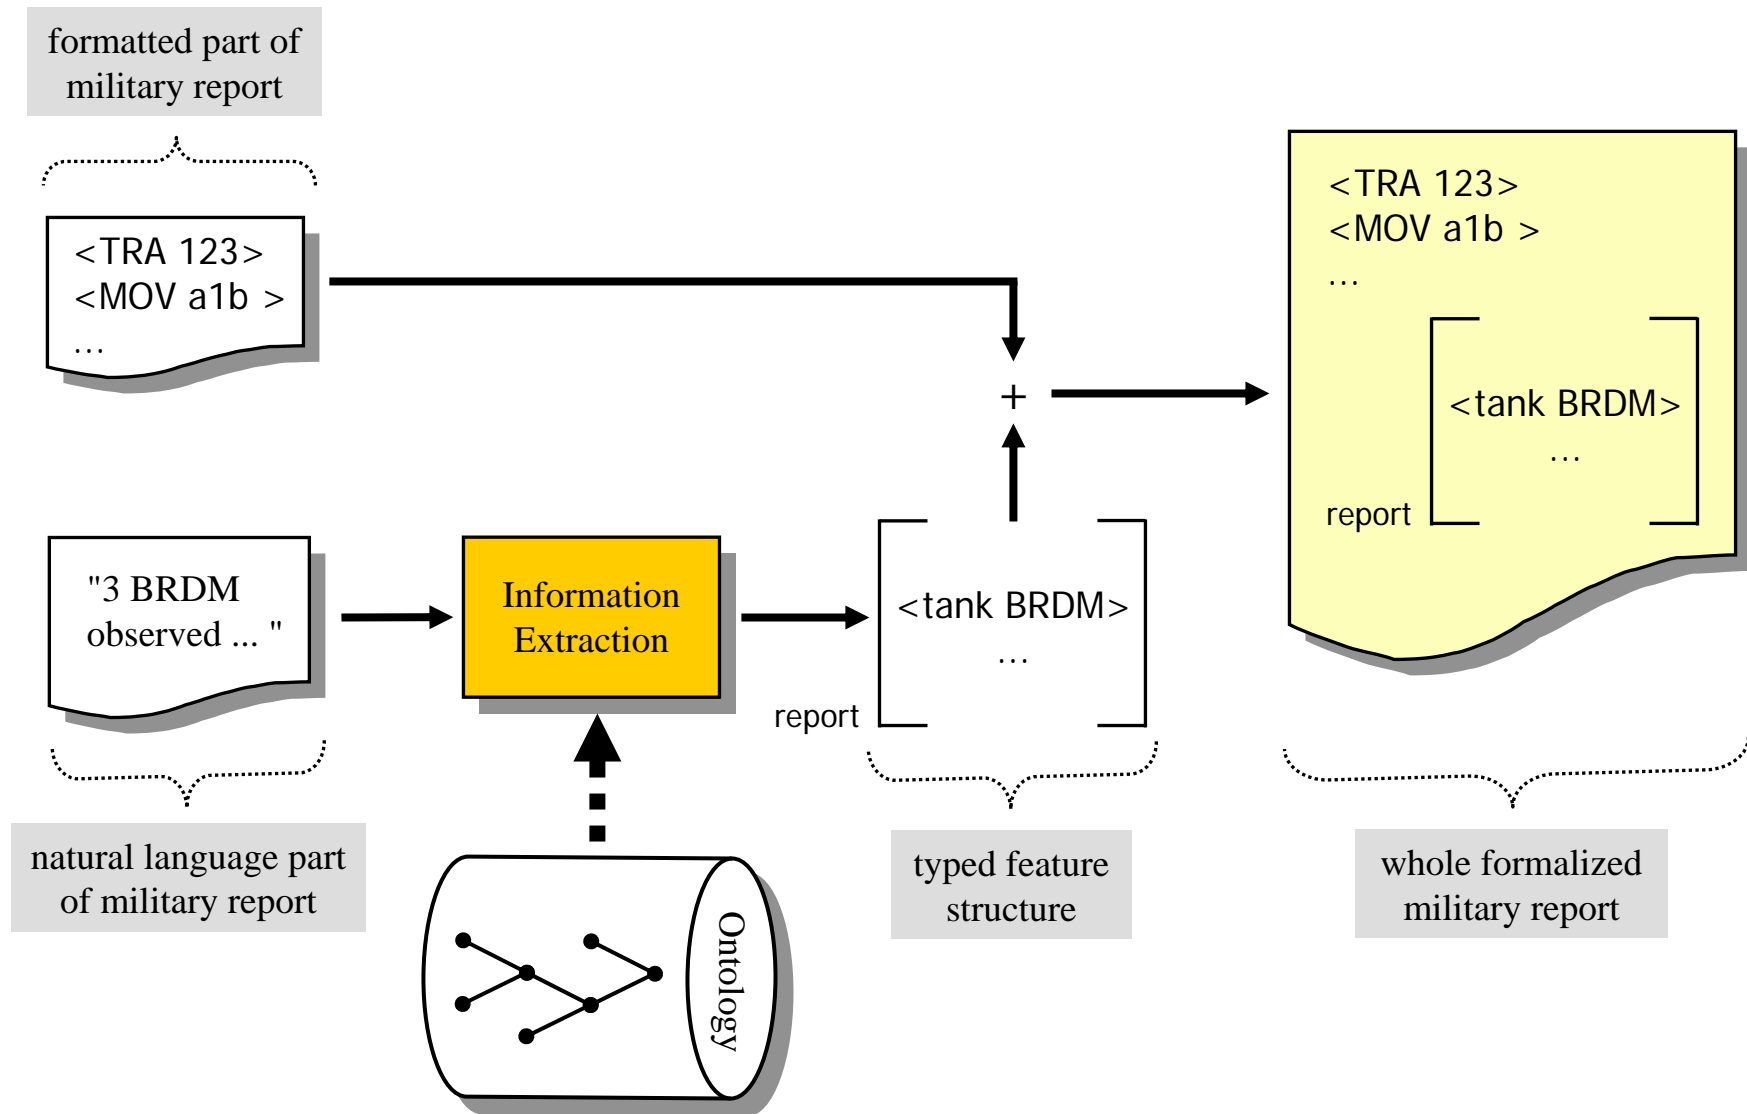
formatted part of military report

<TRA 123>
<MOV a1b >
…

+

<TRA 123>
<MOV a1b >
…

<tank BRDM>
…
report

"3 BRDM observed ... "

Information Extraction

<tank BRDM>
…
report

natural language part of military report

Ontology

typed feature structure

whole formalized military report